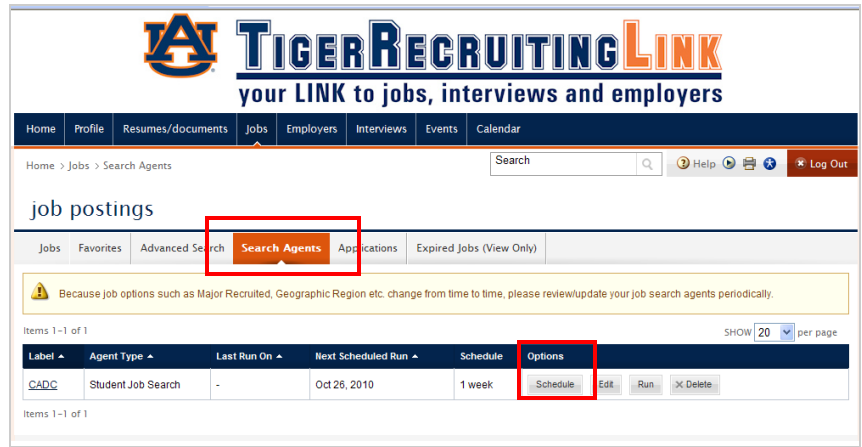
AU

TIGERRECRUITINGLINK

your LINK to jobs, interviews and employers

Home | Profile | Resumes/documents | Jobs | Employers | Interviews | Events | Calendar

Home > Jobs > Search Agents

Search

Help

Log Out

job postings

Jobs | Favorites | Advanced Search | Search Agents | Applications | Expired Jobs (View Only)

Because job options such as Major Recruited, Geographic Region etc. change from time to time, please review/update your job search agents periodically.

Items 1-1 of 1

SHOW 20 per page

| Label ▲ | Agent Type ▲ | Last Run On ▲ | Next Scheduled Run ▲ | Schedule | Options |
|---|---|---|---|---|---|
| CADC | Student Job Search | - | Oct 26, 2010 | 1 week | Schedule Edit Run ✕ Delete |

Items 1-1 of 1